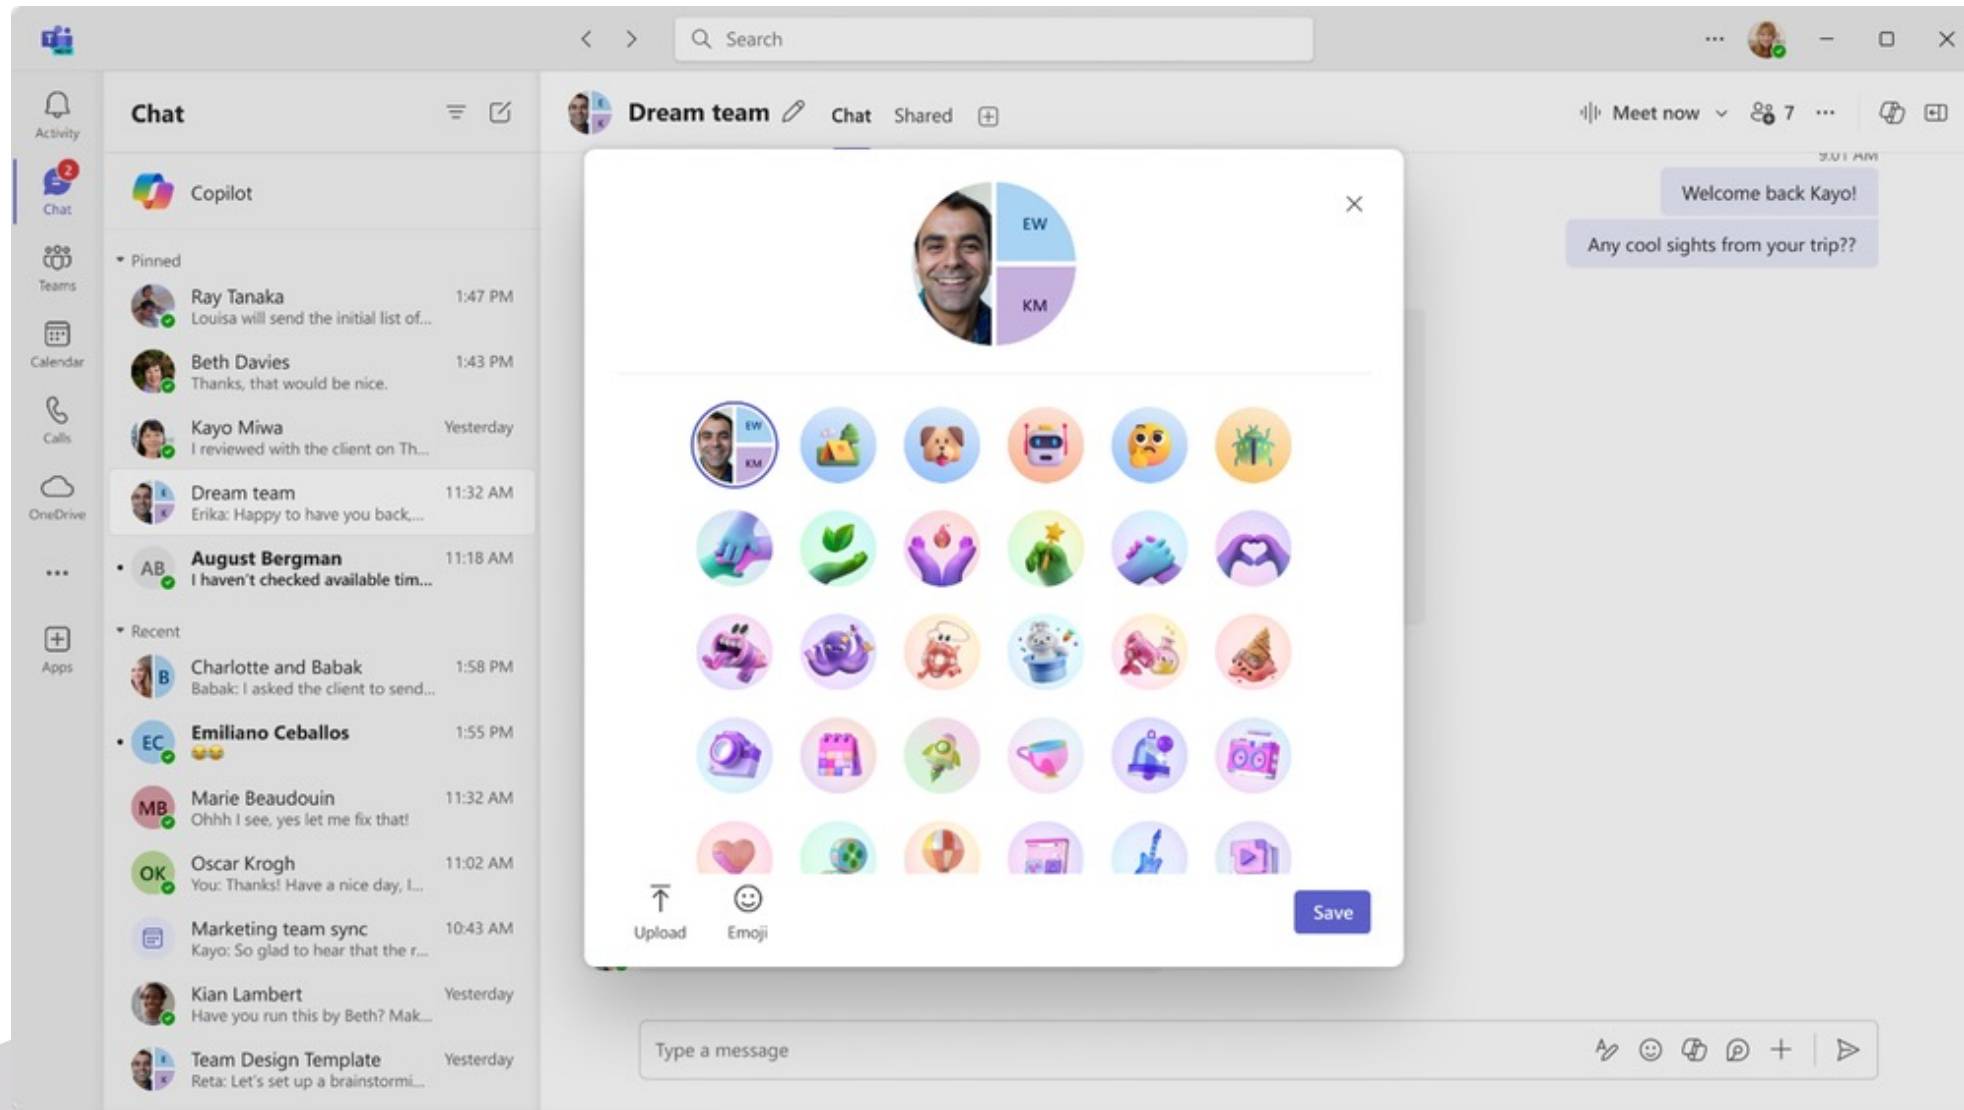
Search

Activity
2
Chat
Teams
Calendar
Calls
OneDrive
...
Apps

Chat

Copilot

Pinned

RT Ray Tanaka 1:47 PM
Louisa will send the initial list of...

Beth Davies 1:43 PM
Thanks, that would be nice.

Kayo Miwa Yesterday
I reviewed with the client on Th...

Dream team 11:32 AM
Erika: Happy to have you back,...

AB August Bergman 11:18 AM
I haven't checked available tim...

Recent

Charlotte and Babak 1:58 PM
Babak: I asked the client to send...

EC Emiliano Ceballos 1:55 PM
😂😂

MB Marie Beaudouin 11:32 AM
Ohhh I see, yes let me fix that!

OK Oscar Krogh 11:02 AM
You: Thanks! Have a nice day, I...

Marketing team sync 10:43 AM
Kayo: So glad to hear that the r...

Kian Lambert Yesterday
Have you run this by Beth? Mak...

Team Design Template Yesterday
Reta: Let's set up a brainstormi...

Dream team Chat Shared

Meet now 7 ...

9:01 AM
Welcome back Kayo!
Any cool sights from your trip??

EW
KM

EW
KM

Upload
Emoji
Save

Type a message